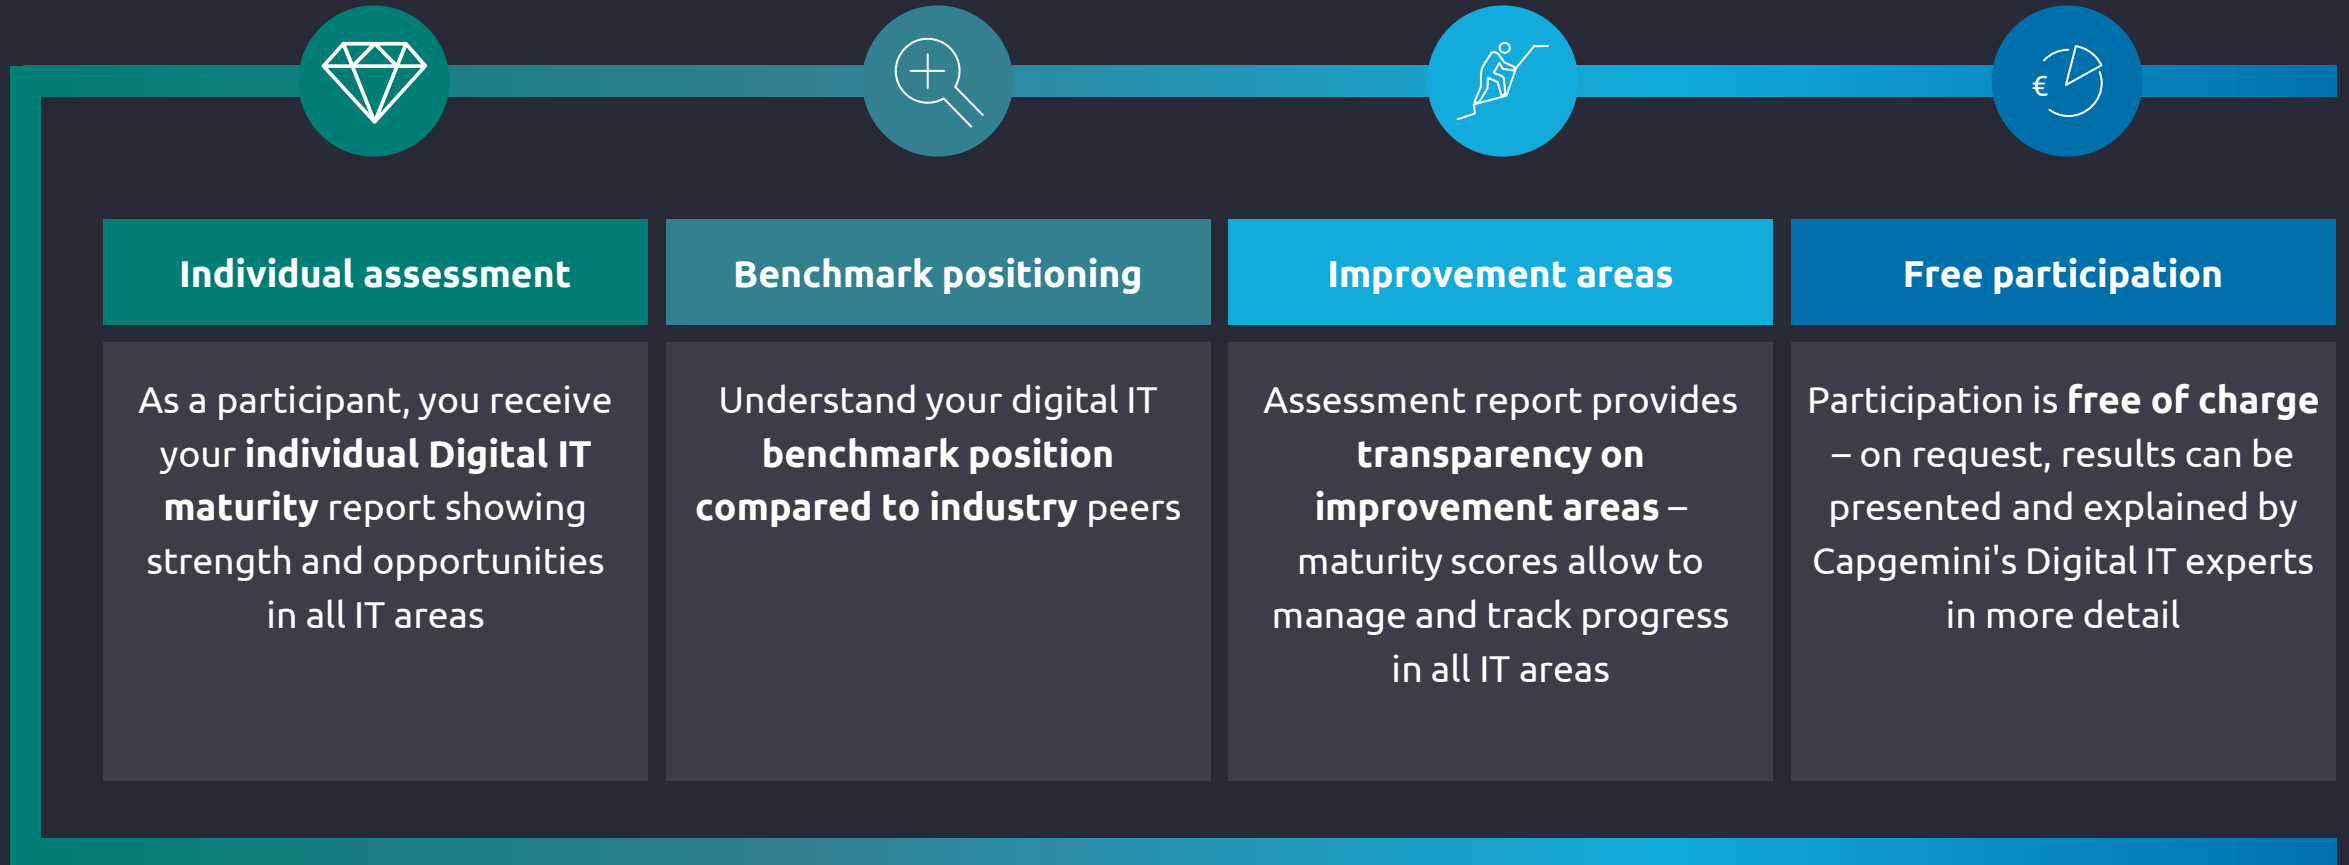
€

Individual assessment

As a participant, you receive your individual Digital IT maturity report showing strength and opportunities in all IT areas

Benchmark positioning

Understand your digital IT benchmark position compared to industry peers

Improvement areas

Assessment report provides transparency on improvement areas – maturity scores allow to manage and track progress in all IT areas

Free participation

Participation is free of charge – on request, results can be presented and explained by Capgemini's Digital IT experts in more detail